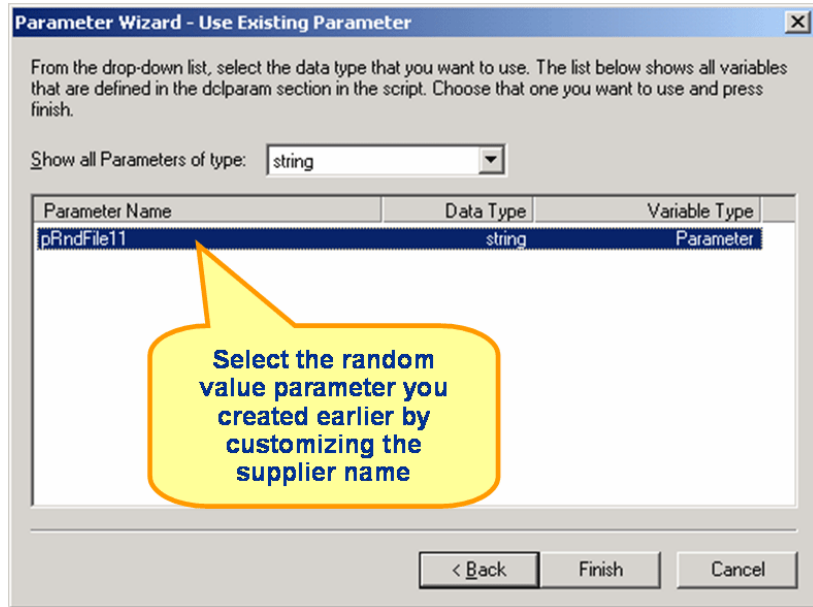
Parameter Wizard - Use Existing Parameter

From the drop-down list, select the data type that you want to use. The list below shows all variables that are defined in the dclparam section in the script. Choose that one you want to use and press finish.

Show all Parameters of type: string

| Parameter Name | Data Type | Variable Type |
|---|---|---|
| pRndFile11 | string | Parameter |

Select the random value parameter you created earlier by customizing the supplier name

< Back Finish Cancel